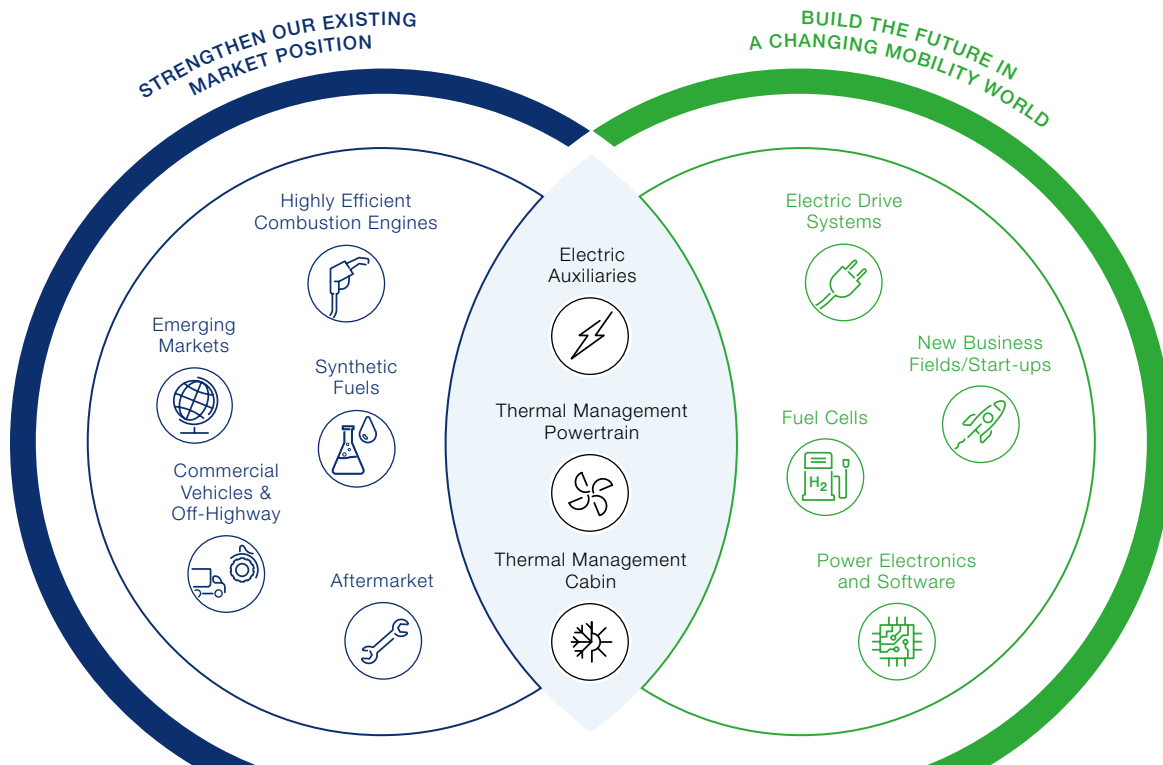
STRENGTHEN OUR EXISTING MARKET POSITION

BUILD THE FUTURE IN A CHANGING MOBILITY WORLD

Highly Efficient Combustion Engines

Emerging Markets

Synthetic Fuels

Commercial Vehicles & Off-Highway

Aftermarket

Electric Auxiliaries

Thermal Management Powertrain

Thermal Management Cabin

Electric Drive Systems

New Business Fields/Start-ups

Fuel Cells

$H_2$

Power Electronics and Software